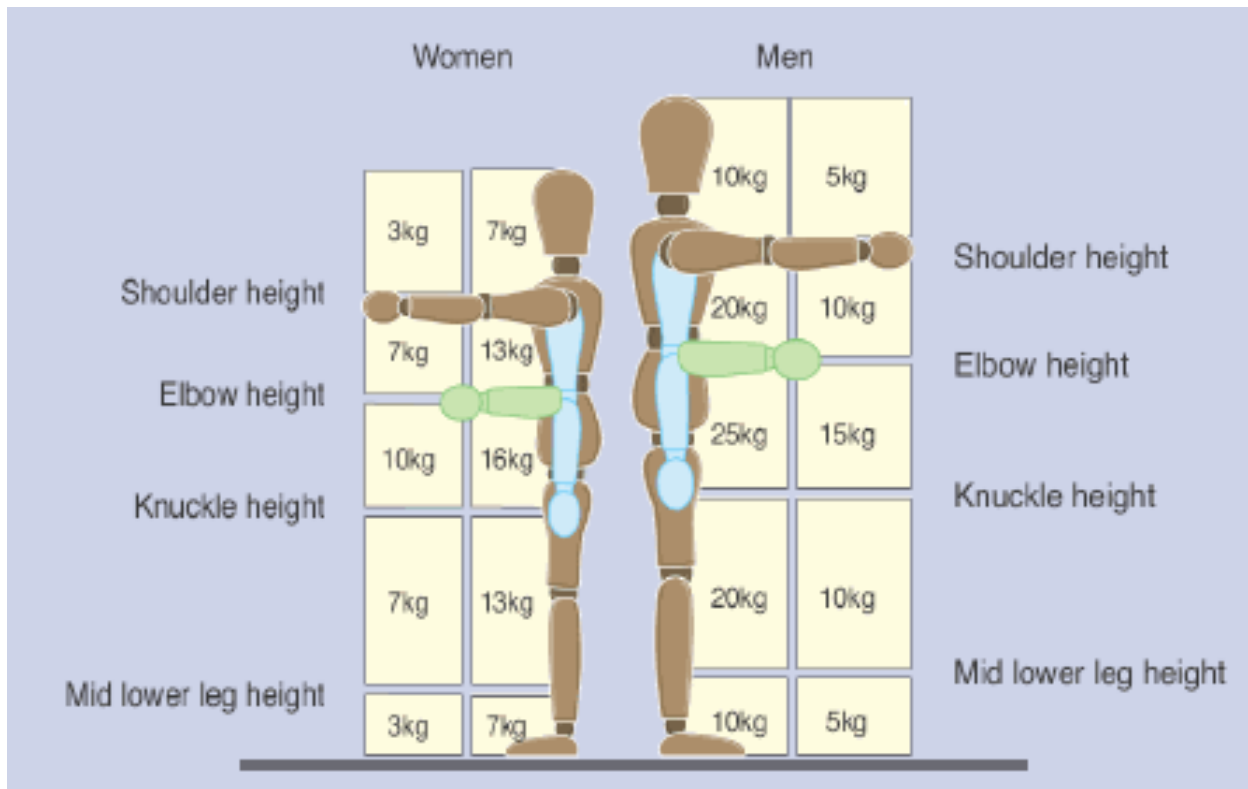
Women

Men

3kg 7kg

Shoulder height

7kg 13kg

Elbow height

10kg 16kg

Knuckle height

7kg 13kg

Mid lower leg height

3kg 7kg

10kg 5kg

Shoulder height

20kg 10kg

Elbow height

25kg 15kg

Knuckle height

20kg 10kg

Mid lower leg height

10kg 5kg